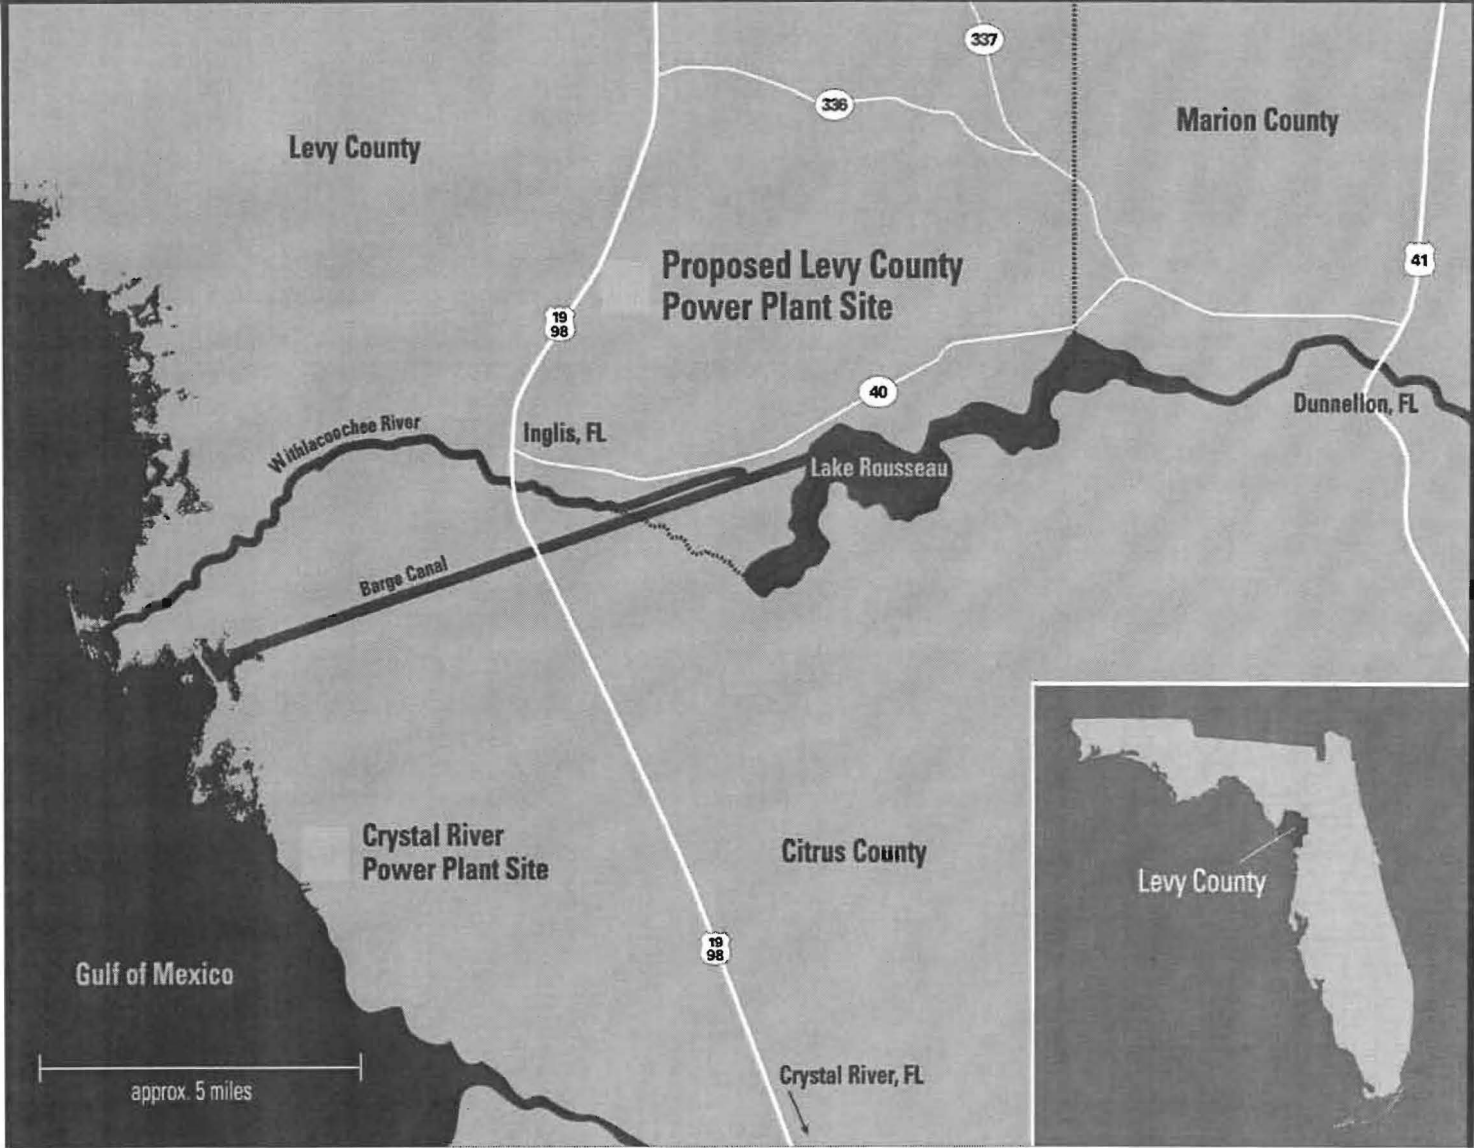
337

336

Levy County

Marion County

Proposed Levy County Power Plant Site

41

19 98

40

Dunnellon, FL

Withlacoochee River

Inglis, FL

Lake Rousseau

Barge Canal

Crystal River Power Plant Site

Citrus County

Levy County

Gulf of Mexico

19 98

approx. 5 miles

Crystal River, FL